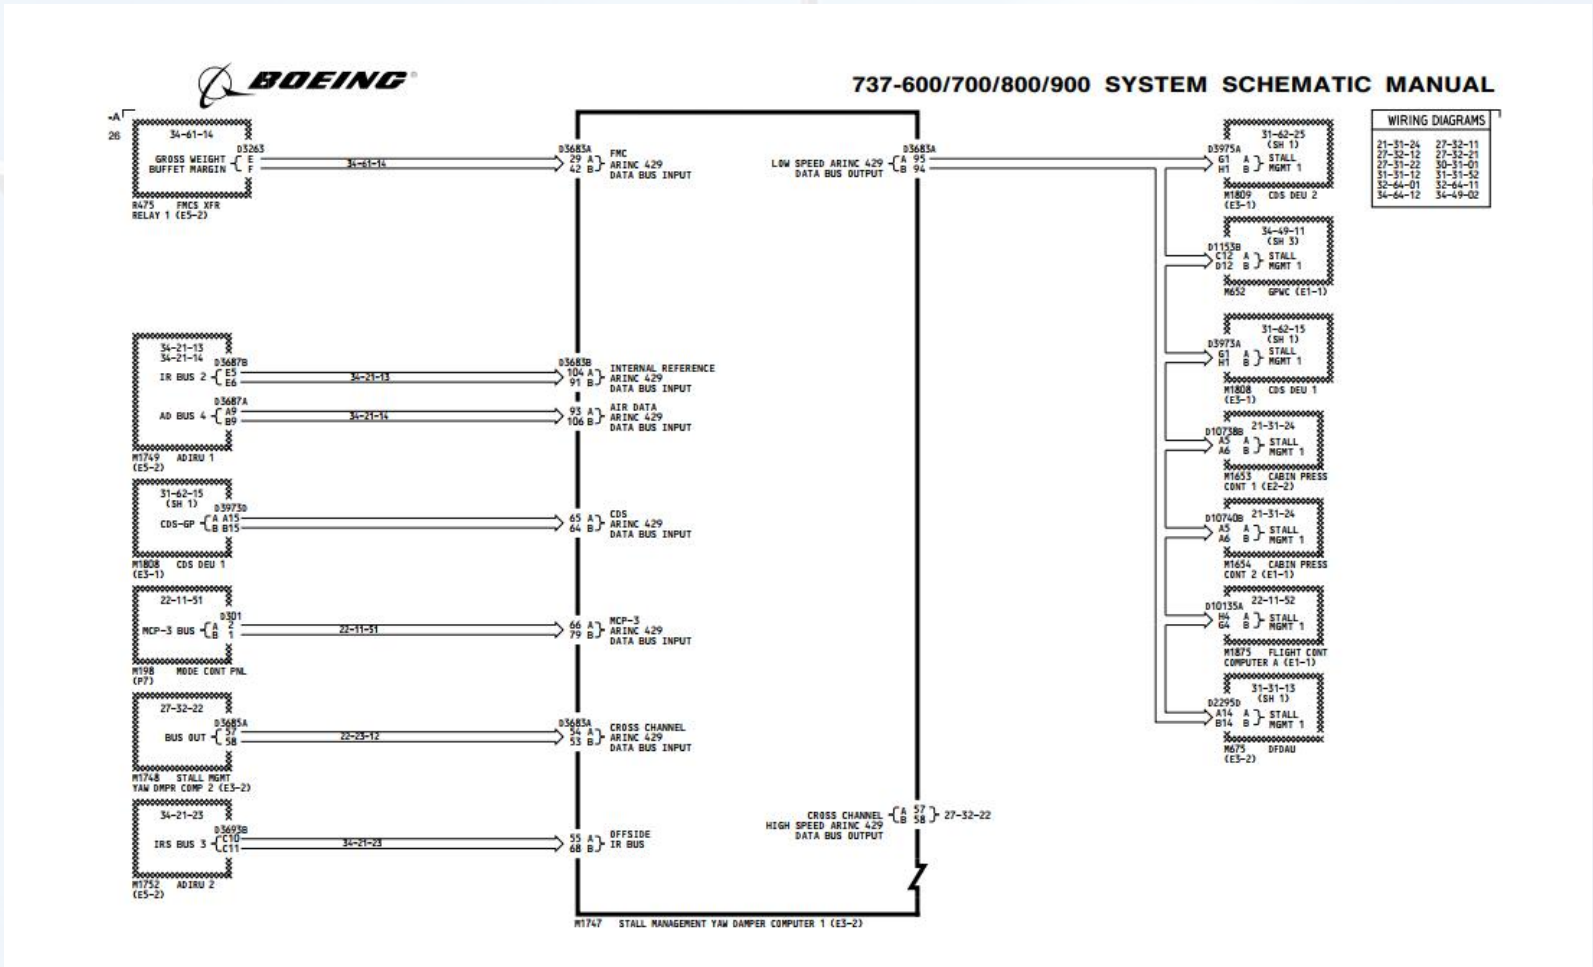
BOEING

737-600/700/800/900 SYSTEM SCHEMATIC MANUAL

WIRING DIAGRAMS
21-31-24 27-32-11
27-32-12 27-32-21
27-31-22 30-31-01
31-31-12 31-31-52
32-64-01 32-64-11
34-64-12 34-49-02

-A
26

34-61-14
D3263
GROSS WEIGHT BUFFET MARGIN E F
34-61-14
R475 FMCS XFR RELAY 1 (E5-2)

D3683A
29 A
42 B
FMC ARINC 429 DATA BUS INPUT

D3683A
LOW SPEED ARINC 429 DATA BUS OUTPUT A 95 B 94

31-62-25 (SH 1)
D3975A
G1 A
H1 B
STALL MGMT 1
M1809 CDS DEU 2 (E3-1)

34-49-11 (SH 3)
D1153B
C12 A
D12 B
STALL MGMT 1
M652 GPWC (E1-1)

31-62-15 (SH 1)
D3973A
G1 A
H1 B
STALL MGMT 1
M1808 CDS DEU 1 (E3-1)

D10738B 21-31-24
A5 A
A6 B
STALL MGMT 1
M1653 CABIN PRESS CONT 1 (E2-2)

D10740B 21-31-24
A5 A
A6 B
STALL MGMT 1
M1654 CABIN PRESS CONT 2 (E1-1)

D10135A 22-11-52
H4 A
G4 B
STALL MGMT 1
M1875 FLIGHT CONT COMPUTER A (E1-1)

31-31-13 (SH 1)
D2295D
A14 A
B14 B
STALL MGMT 1
M675 DFDAU (E3-2)

34-21-13
34-21-14
D3687B
IR BUS 2 E5 E6
34-21-13
D3687A
AD BUS 4 A9 B9
34-21-14
M1749 ADIRU 1 (E5-2)

D3683B
104 A
91 B
INTERNAL REFERENCE ARINC 429 DATA BUS INPUT
93 A
106 B
AIR DATA ARINC 429 DATA BUS INPUT

31-62-15 (SH 1)
D3973D
CDS-GP A A15 B B15
M1808 CDS DEU 1 (E3-1)
65 A
64 B
CDS ARINC 429 DATA BUS INPUT

22-11-51
D301
MCP-3 BUS A 2 B 1
22-11-51
M198 MODE CONT PNL (P7)
66 A
79 B
MCP-3 ARINC 429 DATA BUS INPUT

27-32-22
D3685A
BUS OUT 57 58
22-23-12
M1748 STALL MGMT YAW DMPR COMP 2 (E3-2)
D3683A
54 A
53 B
CROSS CHANNEL ARINC 429 DATA BUS INPUT

34-21-23
D3693B
IRS BUS 3 C10 C11
34-21-23
M1752 ADIRU 2 (E5-2)
55 A
68 B
OFFSIDE IR BUS

CROSS CHANNEL HIGH SPEED ARINC 429 DATA BUS OUTPUT A 57 B 58 27-32-22

M1747 STALL MANAGEMENT YAW DAMPER COMPUTER 1 (E3-2)